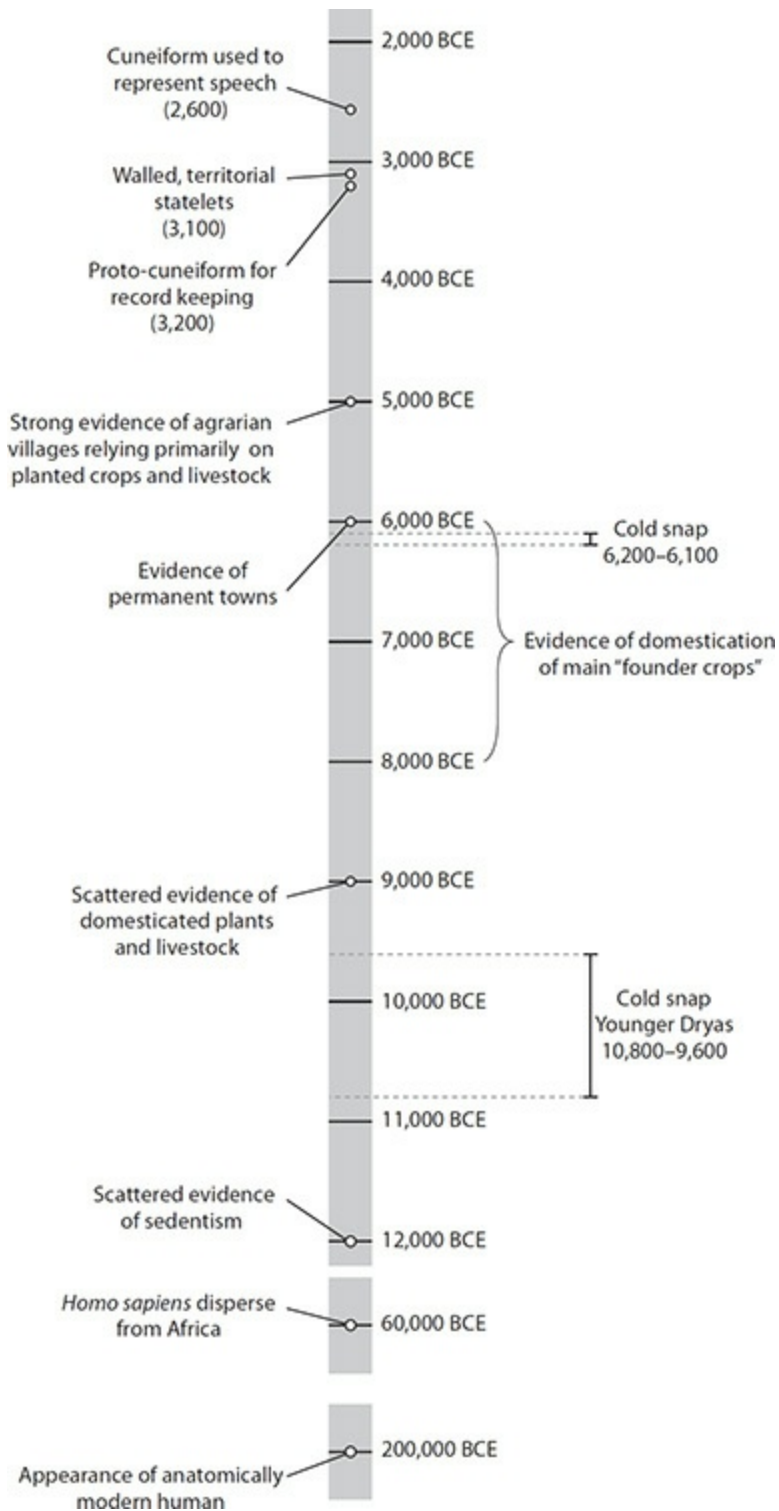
2,000 BCE

Cuneiform used to represent speech (2,600)

3,000 BCE

Walled, territorial statelets (3,100)

Proto-cuneiform for record keeping (3,200)

4,000 BCE

5,000 BCE

Strong evidence of agrarian villages relying primarily on planted crops and livestock

6,000 BCE

Cold snap 6,200–6,100

Evidence of permanent towns

7,000 BCE

Evidence of domestication of main "founder crops"

8,000 BCE

9,000 BCE

Scattered evidence of domesticated plants and livestock

10,000 BCE

Cold snap Younger Dryas 10,800–9,600

11,000 BCE

Scattered evidence of sedentism

12,000 BCE

*Homo sapiens* disperse from Africa

60,000 BCE

200,000 BCE

Appearance of anatomically modern human